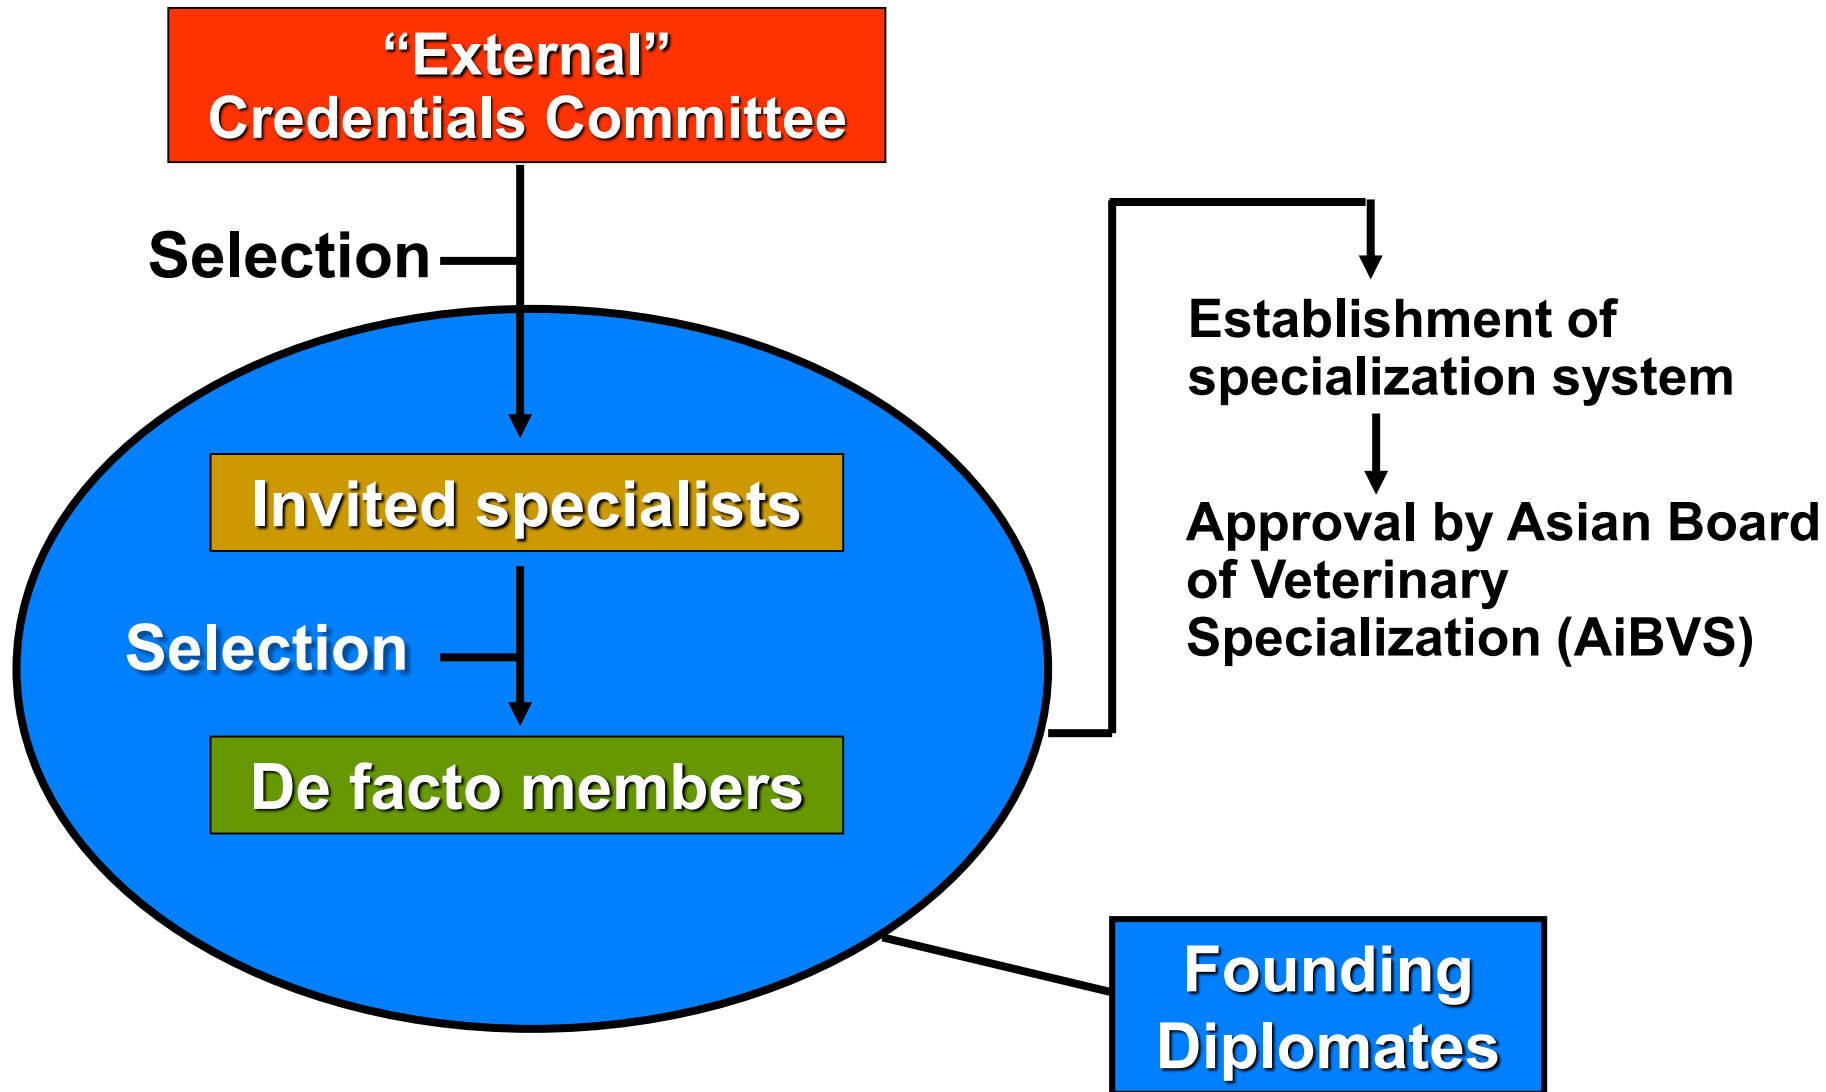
“External” Credentials Committee

Selection

Invited specialists

Selection

De facto members

Establishment of specialization system

Approval by Asian Board of Veterinary Specialization (AiBVS)

Founding Diplomates